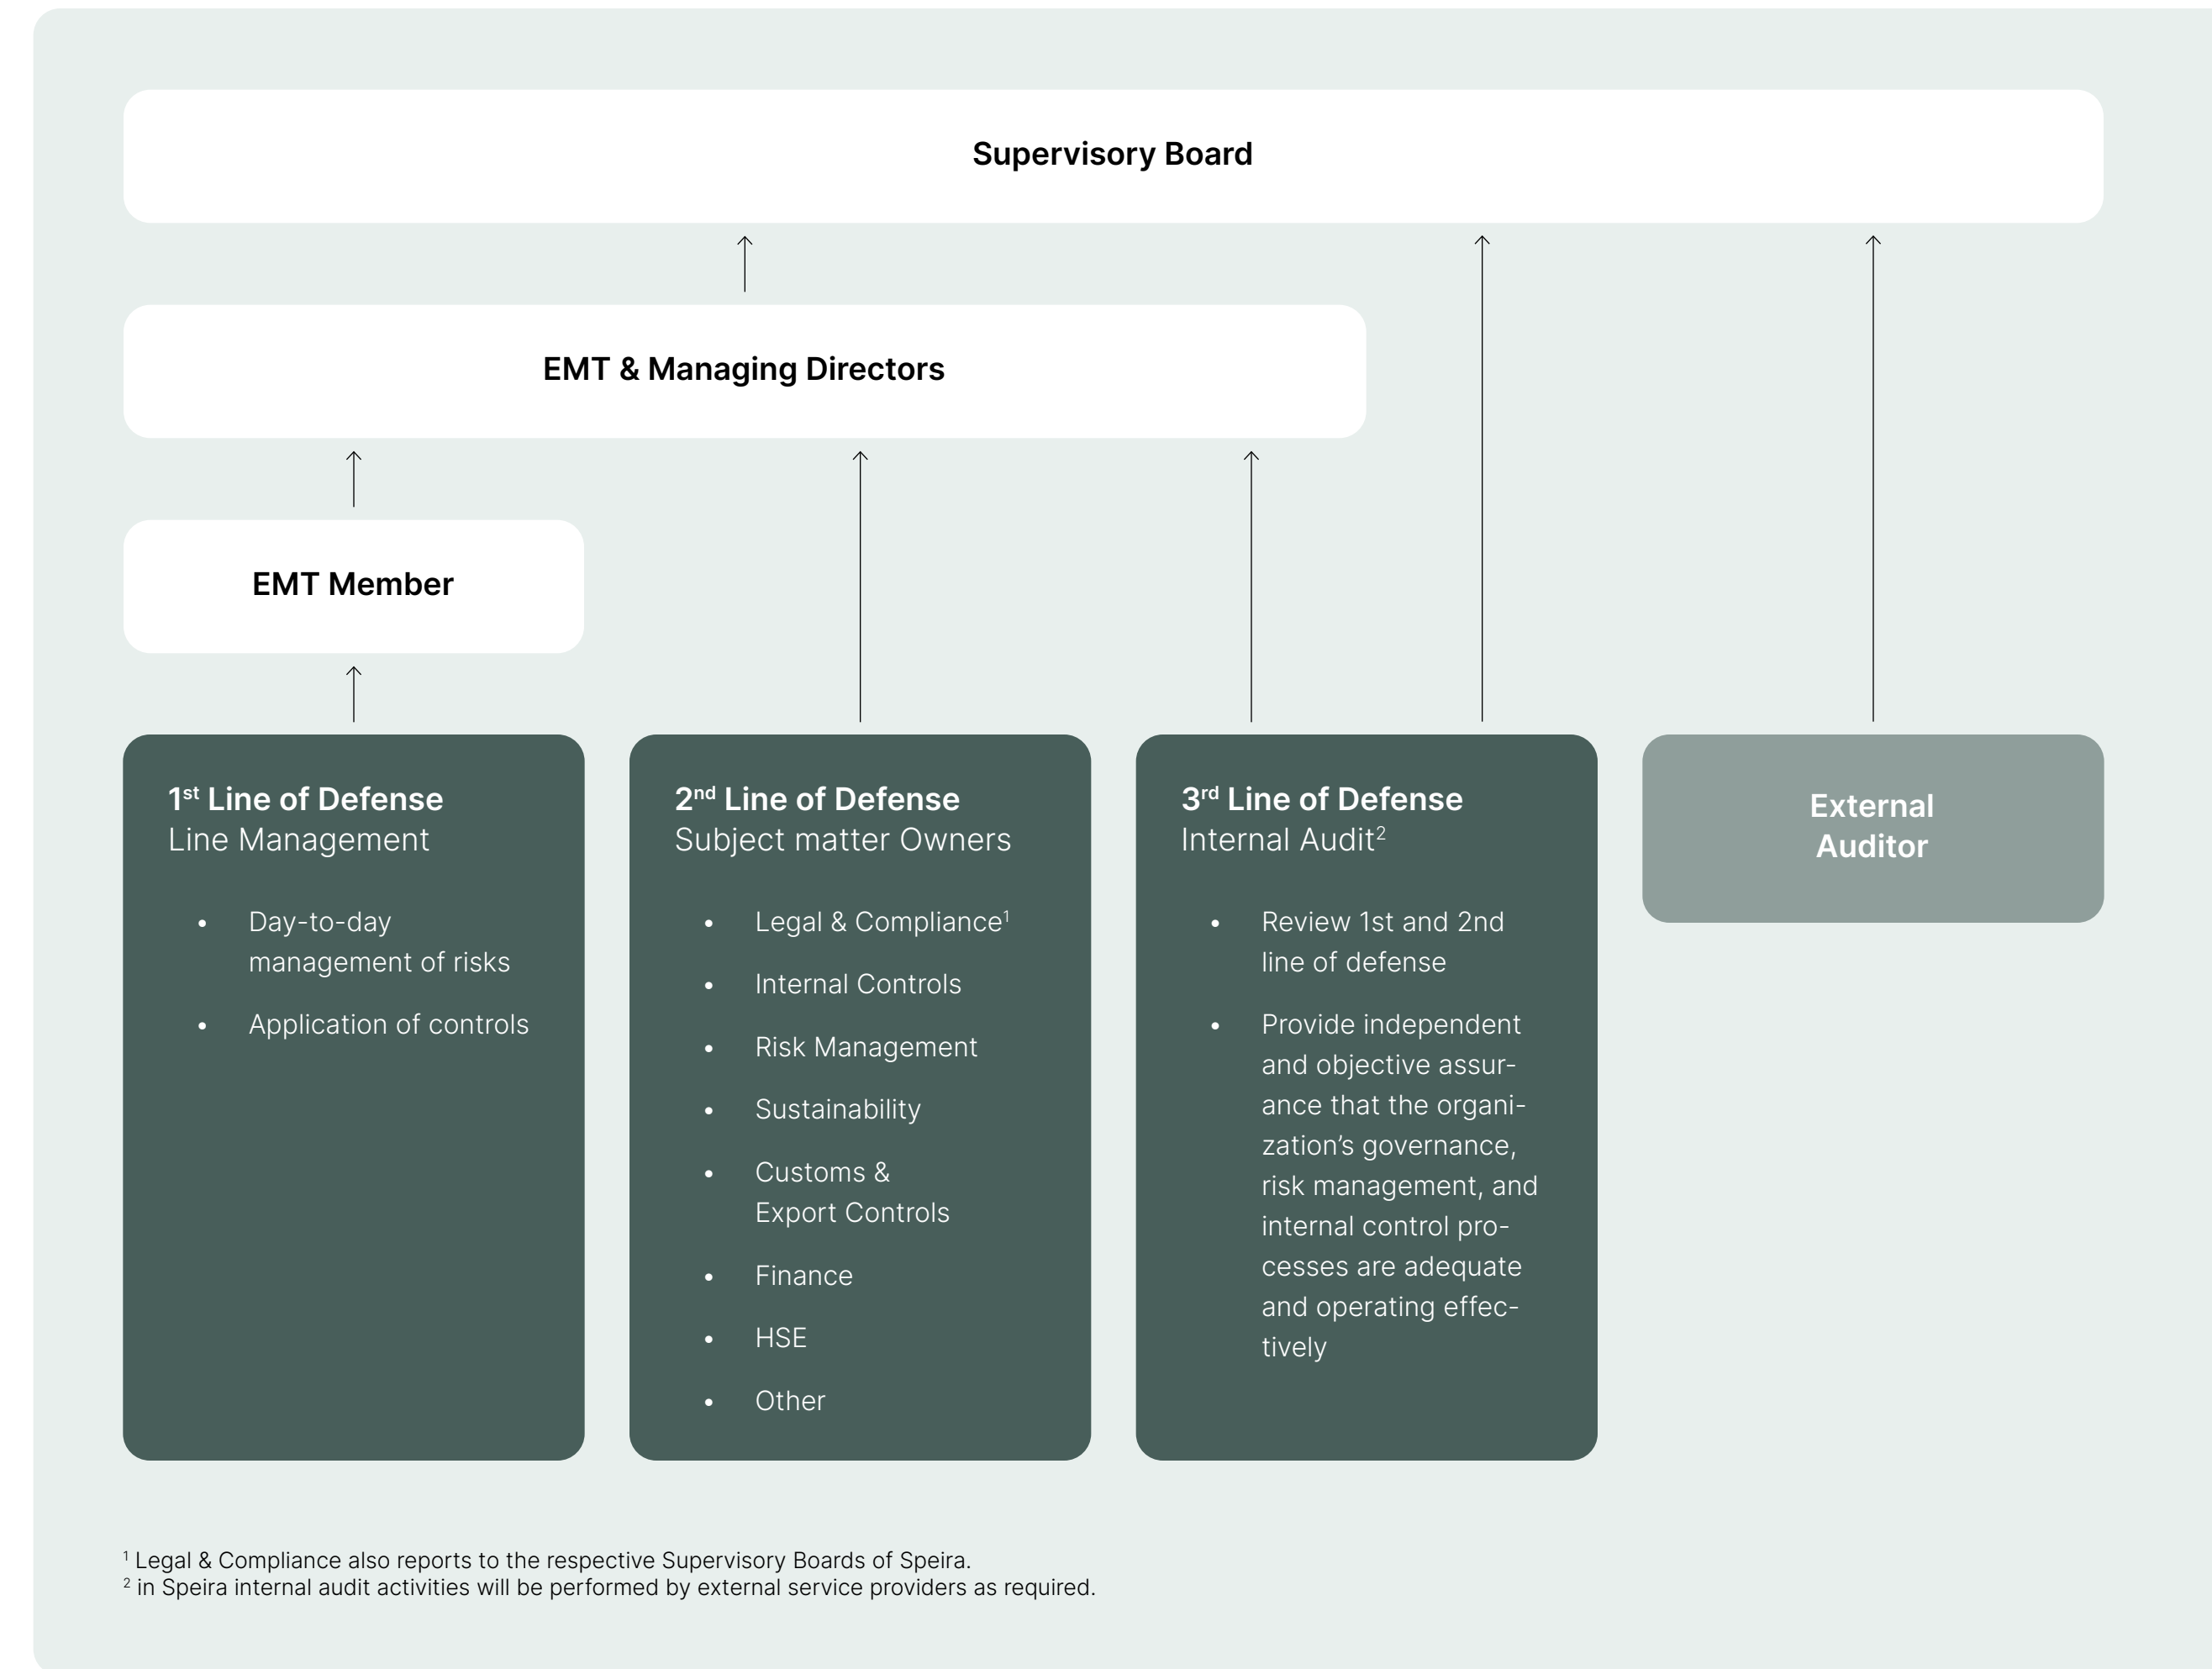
Supervisory Board

EMT & Managing Directors

EMT Member

1$^{st}$ Line of Defense
Line Management

- Day-to-day management of risks
- Application of controls

2$^{nd}$ Line of Defense
Subject matter Owners

- Legal & Compliance$^{1}$
- Internal Controls
- Risk Management
- Sustainability
- Customs & Export Controls
- Finance
- HSE
- Other

3$^{rd}$ Line of Defense
Internal Audit$^{2}$

- Review 1st and 2nd line of defense
- Provide independent and objective assurance that the organization’s governance, risk management, and internal control processes are adequate and operating effectively

External Auditor

$^{1}$ Legal & Compliance also reports to the respective Supervisory Boards of Speira.
$^{2}$ in Speira internal audit activities will be performed by external service providers as required.